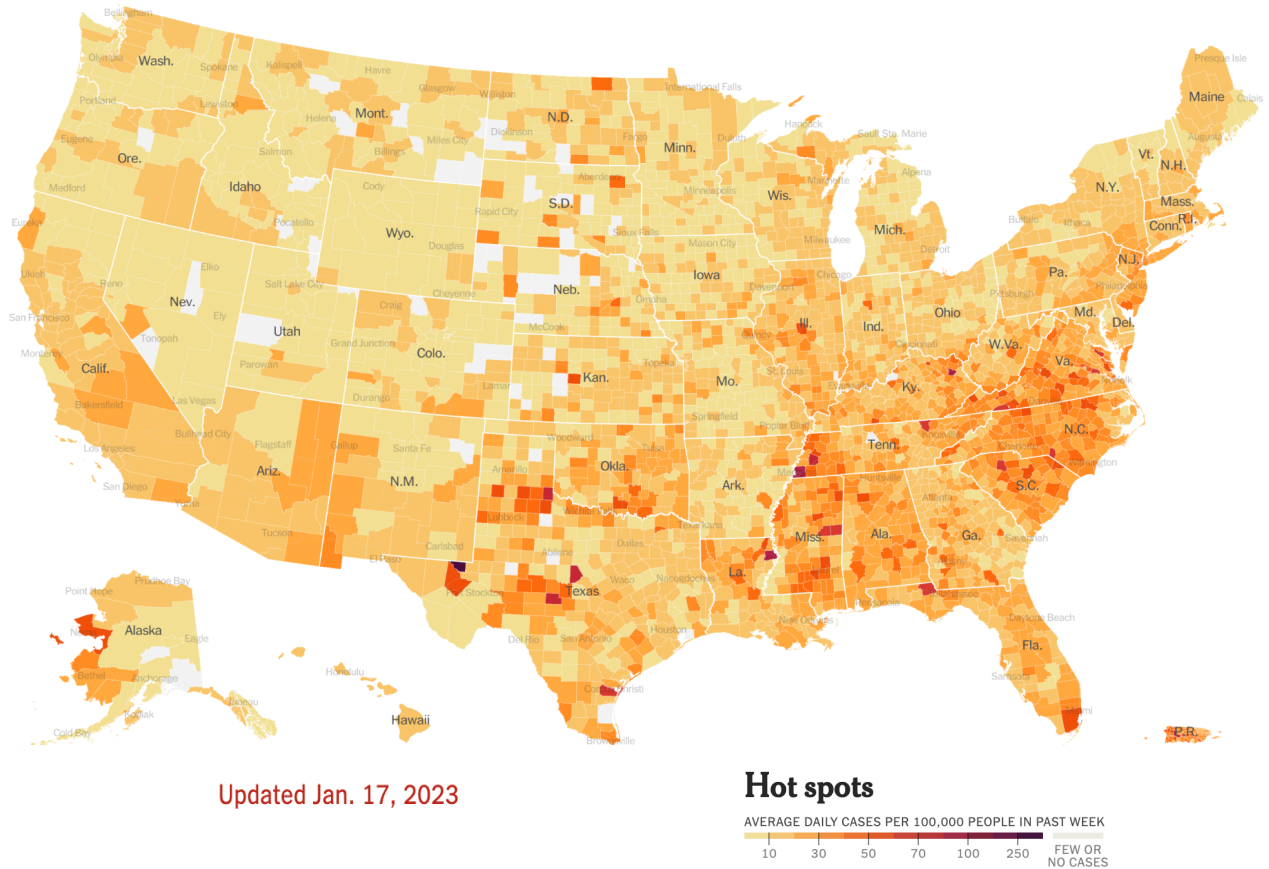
Bellingham
Olympia
Wash.
Spokane
Kalispell
Havre
Portland
Lewiston
Glasgow
Williston
International Falls
Presque Isle
Maine
Calais
Mont.
Helena
Dickinson
N.D.
Hancock
Eugene
Ore.
Salmon
Billings
Miles City
Fargo
Duluth
Minn.
Sault Ste. Marie
Augusta
Vt.
N.H.
Medford
Idaho
Cody
Aberdeen
Marquette
Alpena
Wis.
Minneapolis
N.Y.
Mass.
Pocatello
Rapid City
S.D.
Eureka
Wyo.
Douglas
Sioux Falls
Mason City
Mich.
Buffalo
Ithaca
Conn.
R.I.
Elko
Milwaukee
Detroit
Ukiah
Reno
Iowa
Salt Lake City
Cheyenne
Neb.
Chicago
Pa.
N.J.
Nev.
Davenport
Pittsburgh
San Francisco
Ely
Craig
Omaha
Philadelphia
Utah
Ohio
Tonopah
McCook
Ill.
Ind.
Md.
Del.
Grand Junction
Colo.
Topeka
Monterey
Calif.
Cincinnati
W.Va.
Kan.
Parowan
Va.
Mo.
St. Louis
Lamar
Ky.
Norfolk
Bakersfield
Las Vegas
Durango
Evansville
Springfield
Knoxville
Poplar Bluff
N.C.
Woodward
Tenn.
Bullhead City
Santa Fe
Flagstaff
Tulsa
Los Angeles
Gallup
Amarillo
Okla.
Memphis
Charlotte
Wilmington
Ariz.
N.M.
Huntsville
Ark.
Atlanta
San Diego
S.C.
Yuma
Lubbock
Wichita Falls
Texarkana
Tucson
Dallas
Ala.
Miss.
Ga.
Carlsbad
Abilene
Savannah
El Paso
Waco
Nacogdoches
La.
Fort Stockton
Texas
Tallahassee
Pruchoe Bay
Point Hope
Alaska
Eagle
Houston
Del Rio
San Antonio
New Orleans
Daytona Beach
Fla.
Bethel
Anchorage
Honolulu
Corpus Christi
Juneau
Sarasota
Kodiak
Hawaii
Miami
Cold Bay
Brownsville
P.R.
Updated Jan. 17, 2023
Hot spots
AVERAGE DAILY CASES PER 100,000 PEOPLE IN PAST WEEK
10
30
50
70
100
250
FEW OR NO CASES